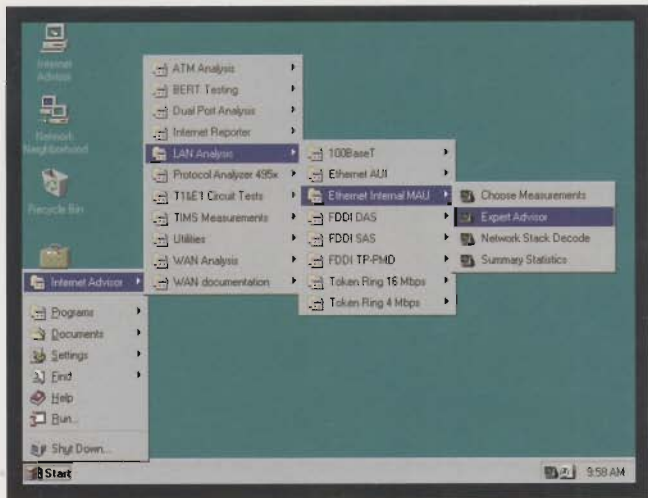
Internet Advisor

Network Neighborhood

Recycle Bin

ATM Analysis
BERT Testing
Dual Port Analysis
Internet Reporter
LAN Analysis
Protocol Analyzer 495x
T1&E1 Circuit Tests
TIMS Measurements
Utilities
WAN Analysis
WAN documentation

100BaseT
Ethernet AUI
Ethernet Internal MAU
FDDI DAS
FDDI SAS
FDDI TP-PMD
Token Ring 16 Mbps
Token Ring 4 Mbps

Choose Measurements
Expert Advisor
Network Stack Decode
Summary Statistics

Internet Advisor
Programs
Documents
Settings
Find
Help
Run...
Shut Down...

Start

9:58 AM